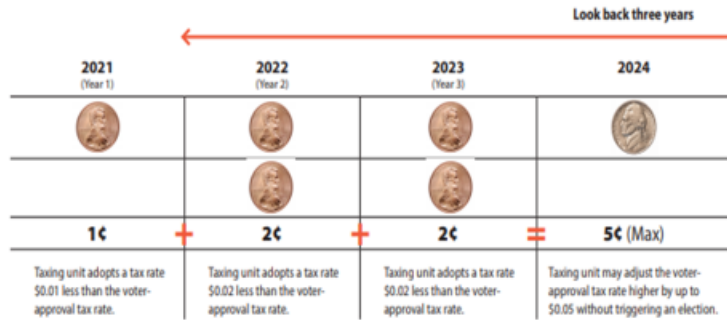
Look back three years

| 2021 (Year 1) | 2022 (Year 2) | 2023 (Year 3) | 2024 |
|---|---|---|---|
| 1¢ + | 2¢ + | 2¢ = | 5¢ (Max) |
| Taxing unit adopts a tax rate \$0.01 less than the voter-approval tax rate. | Taxing unit adopts a tax rate \$0.02 less than the voter-approval tax rate. | Taxing unit adopts a tax rate \$0.02 less than the voter-approval tax rate. | Taxing unit may adjust the voter-approval tax rate higher by up to \$0.05 without triggering an election. |